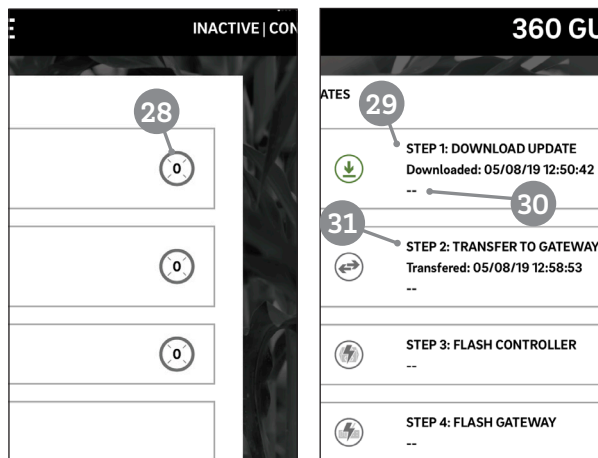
INACTIVE | CON

28

0

0

0

360 GU

ATES

29

STEP 1: DOWNLOAD UPDATE
Downloaded: 05/08/19 12:50:42
--

30

31

STEP 2: TRANSFER TO GATEWAY
Transfered: 05/08/19 12:58:53
--

STEP 3: FLASH CONTROLLER
--

STEP 4: FLASH GATEWAY
--